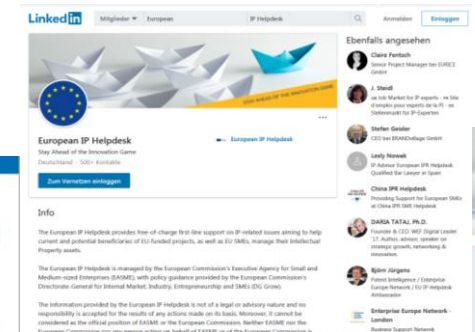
LinkedIn Mitglieder ▾ European IP Helpdesk Anmelden Einloggen

STAY AHEAD OF THE INNOVATION GAME

European IP Helpdesk
Stay Ahead of the Innovation Game
Deutschland · 500+ Kontakte

European IP Helpdesk

Zum Vernetzen einloggen

Info

The European IP Helpdesk provides free-of-charge first-line support on IP-related issues aiming to help current and potential beneficiaries of EU-funded projects, as well as EU SMEs, manage their Intellectual Property assets.

The European IP Helpdesk is managed by the European Commission's Executive Agency for Small and Medium-sized Enterprises (EASME), with policy guidance provided by the European Commission's Directorate-General for Internal Market, Industry, Entrepreneurship and SMEs (DG Grow).

The information provided by the European IP Helpdesk is not of a legal or advisory nature and no responsibility is accepted for the results of any actions made on its basis. Moreover, it cannot be considered as the official position of EASME or the European Commission. Neither EASME nor the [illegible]

Ebenfalls angesehen

Claire Fentsch
Senior Project Manager bei EURICE GmbH

J. Steidl
ist ein Job Market für IP experts - ist Site d'emplois pour experts de la PI - ist Stellenmarkt für IP-Experten

Stefan Geisler
CEO bei BRANDvillage GmbH

Lesly Nowak
IP Advisor European IPR Helpdesk. Qualified Bar Lawyer in Spain

China IPR Helpdesk
Providing Support for European SMEs at China IPR SME Helpdesk

DARIA TATAJ, Ph.D.
Founder & CEO. WEF Digital Leader '17. Author, advisor, speaker on strategic growth, networking & innovation.

Björn Jürgens
Patent Intelligence / Enterprise Europe Network / EU IP Helpdesk Ambassador

Enterprise Europe Network - London
Business Support Network